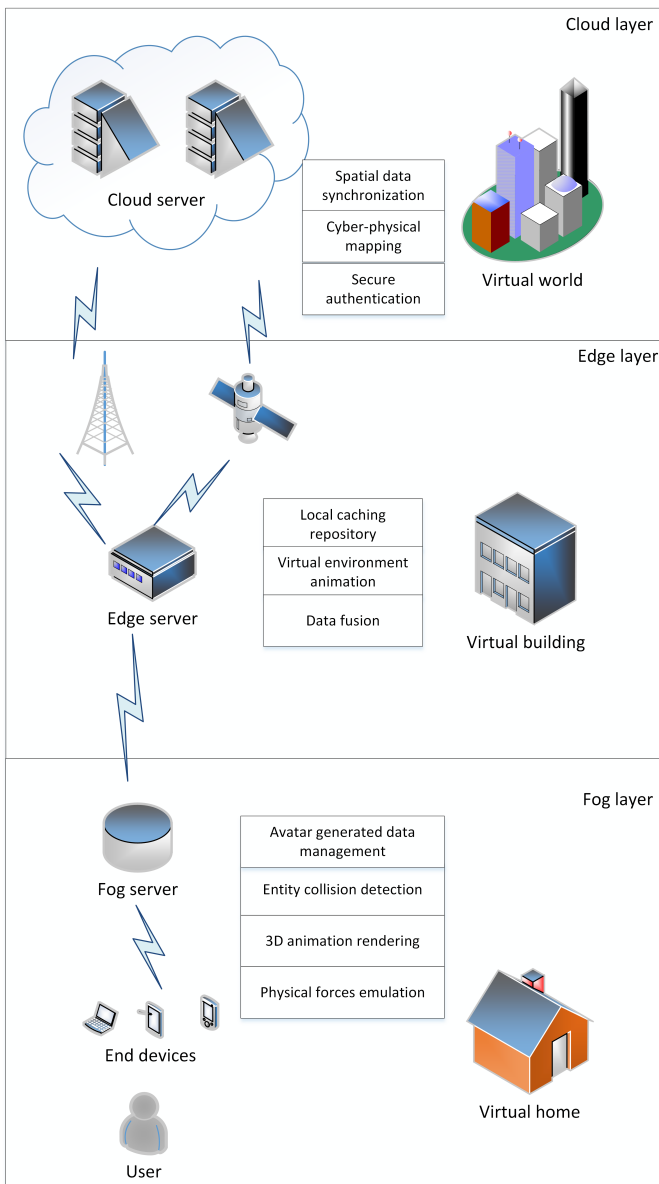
Cloud layer

Cloud server

Spatial data synchronization

Cyber-physical mapping

Secure authentication

Virtual world

Edge layer

Local caching repository

Virtual environment animation

Data fusion

Edge server

Virtual building

Fog layer

Fog server

Avatar generated data management

Entity collision detection

3D animation rendering

Physical forces emulation

End devices

Virtual home

User